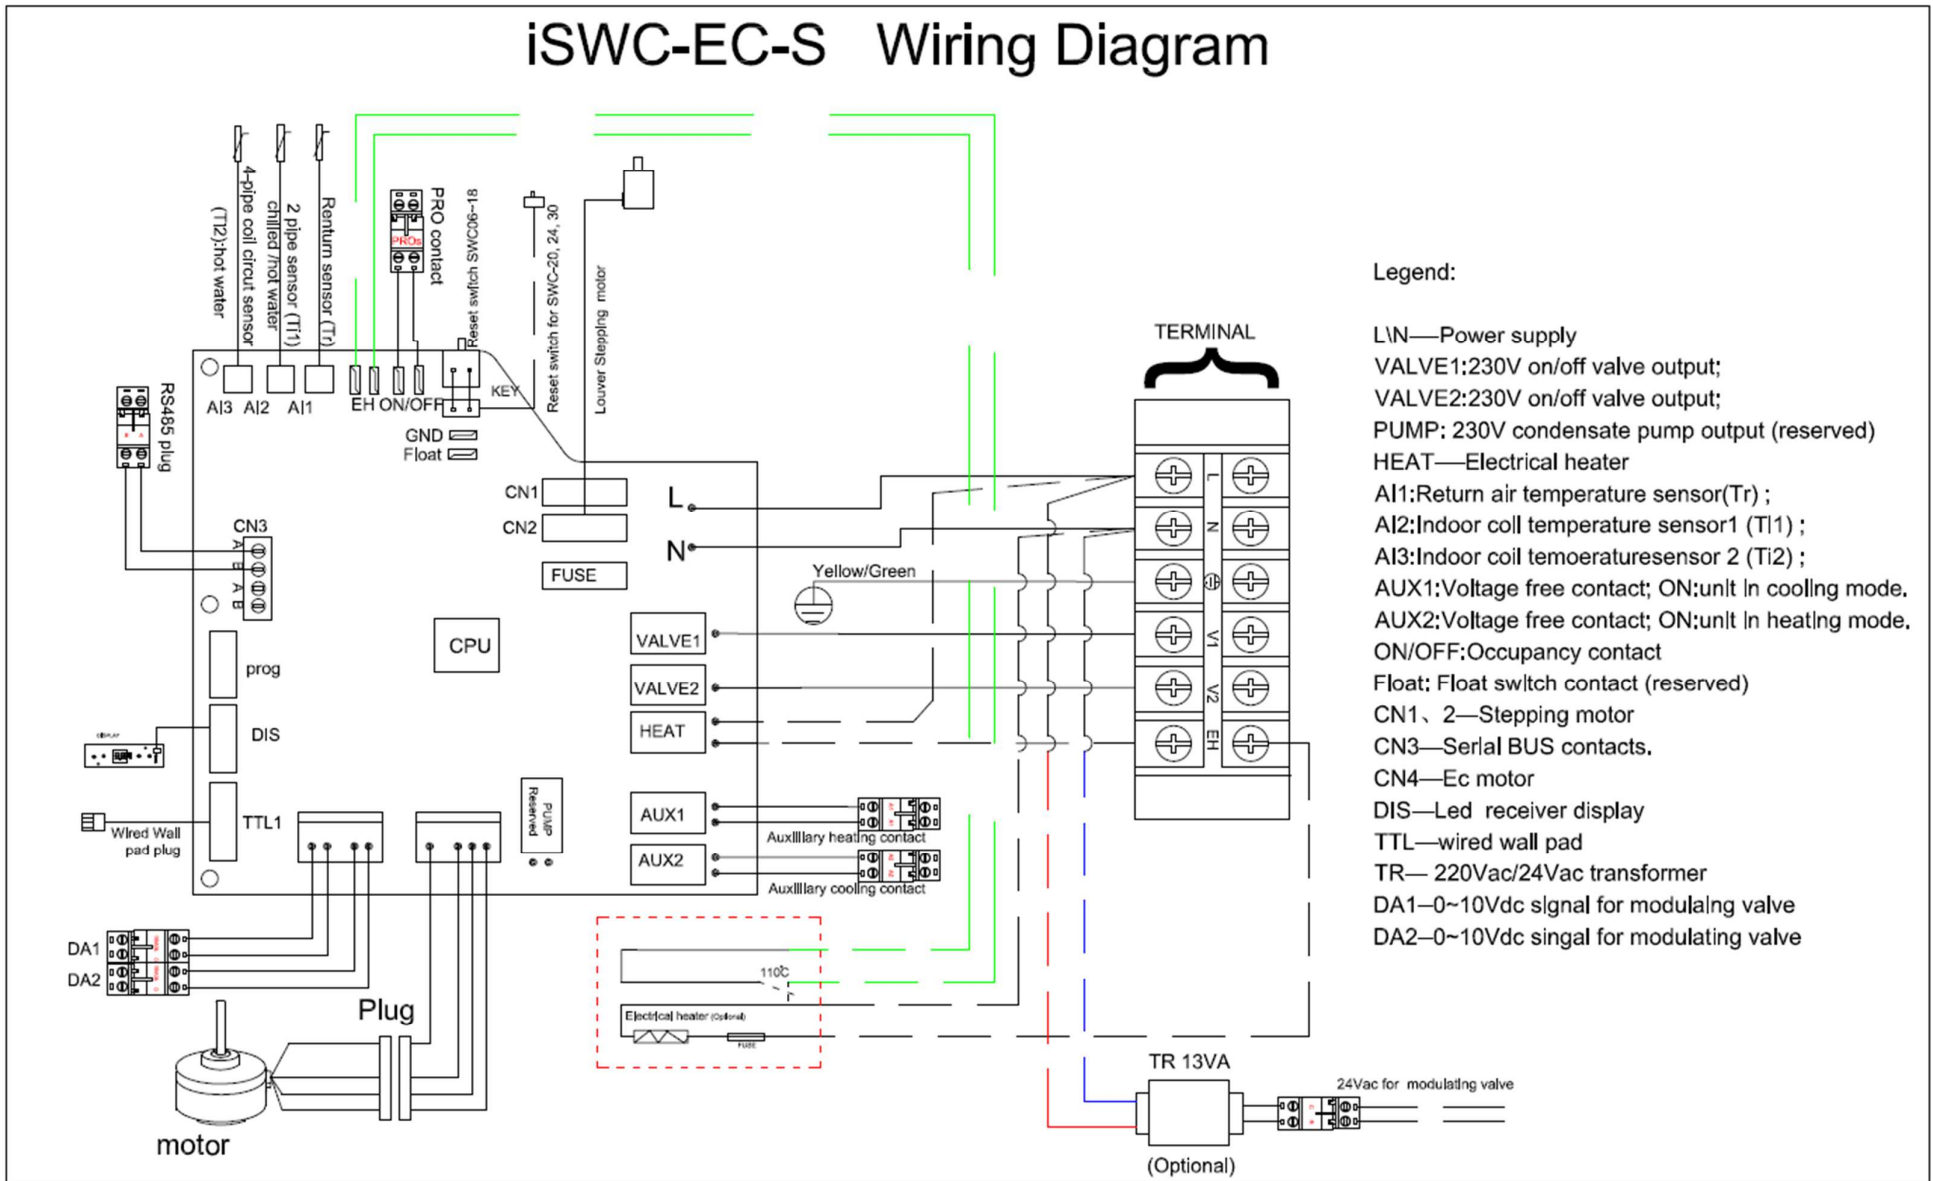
iSWC-EC-S Wiring Diagram

(T2):hot water
4-pipe coil circut sensor
2 pipe sensor (Ti1) chilled /hot water
Renturn sensor (Tr)
PRO contact
PROs
Reset switch SWC06~18
Reset switch for SWC-20, 24, 30
Louver Stepping motor

RS485 plug
AI3 AI2 AI1 EH ON/OFF KEY
GND
Float
CN1
CN2
FUSE
L
N
CN3
A B A B
CPU
prog
DIS
TTL1
Wired Wall pad plug
PUMP Reserved
VALVE1
VALVE2
HEAT
AUX1
AUX2
Auxilliary heating contact
Auxilliary cooling contact
Yellow/Green
TERMINAL
L N V1 V2 EH
DA1
DA2
Plug
motor
110℃
Electrical heater (Optional)
FUSE
TR 13VA
(Optional)
24Vac for modulating valve

Legend:

L\N—Power supply
VALVE1:230V on/off valve output;
VALVE2:230V on/off valve output;
PUMP: 230V condensate pump output (reserved)
HEAT—Electrical heater
AI1:Return air temperature sensor(Tr) ;
AI2:Indoor coil temperature sensor1 (Ti1) ;
AI3:Indoor coil temoeraturesensor 2 (Ti2) ;
AUX1:Voltage free contact; ON:unit in cooling mode.
AUX2:Voltage free contact; ON:unit in heating mode.
ON/OFF:Occupancy contact
Float: Float switch contact (reserved)
CN1、2—Stepping motor
CN3—Serial BUS contacts.
CN4—Ec motor
DIS—Led receiver display
TTL—wired wall pad
TR— 220Vac/24Vac transformer
DA1—0~10Vdc signal for modulaing valve
DA2—0~10Vdc singal for modulating valve